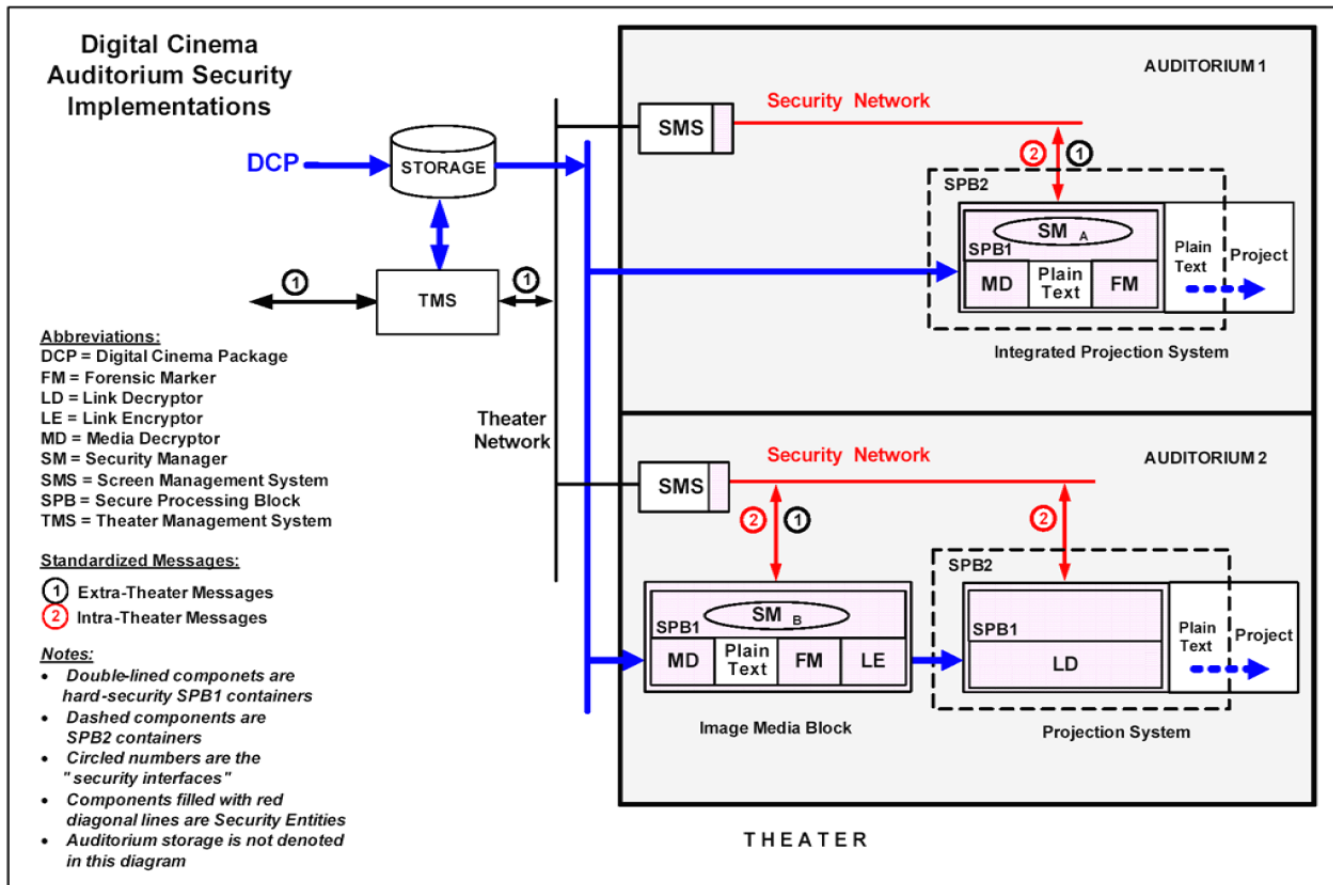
Digital Cinema Auditorium Security Implementations

DCP

STORAGE

TMS

1

1

Theater Network

AUDITORIUM 1

SMS

Security Network

2

1

SPB2

SM A

SPB1

MD

Plain Text

FM

Plain Text

Project

Integrated Projection System

AUDITORIUM 2

SMS

Security Network

2

1

2

SPB2

SM B

SPB1

MD

Plain Text

FM

LE

SPB1

LD

Plain Text

Project

Image Media Block

Projection System

Abbreviations:
DCP = Digital Cinema Package
FM = Forensic Marker
LD = Link Decryptor
LE = Link Encryptor
MD = Media Decryptor
SM = Security Manager
SMS = Screen Management System
SPB = Secure Processing Block
TMS = Theater Management System

Standardized Messages:
1 Extra-Theater Messages
2 Intra-Theater Messages

Notes:
• Double-lined componets are hard-security SPB1 containers
• Dashed components are SPB2 containers
• Circled numbers are the " security interfaces"
• Components filled with red diagonal lines are Security Entities
• Auditorium storage is not denoted in this diagram

THEATER